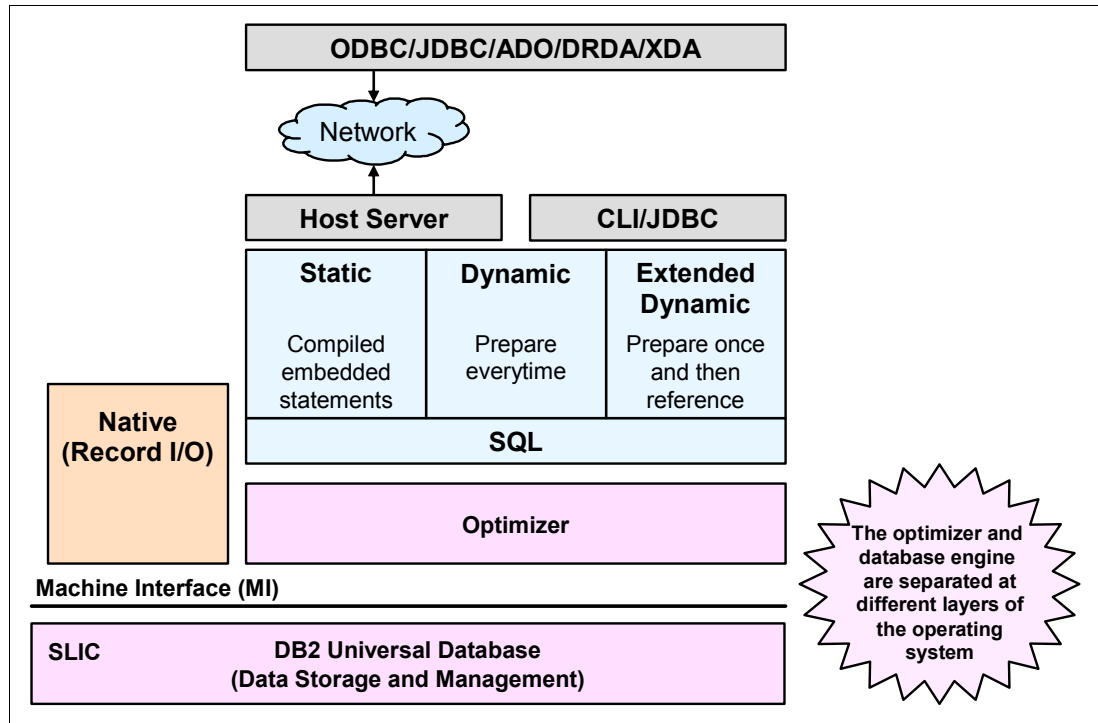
ODBC/JDBC/ADO/DRDA/XDA

Network

Host Server

CLI/JDBC

Static

Compiled embedded statements

Dynamic

Prepare everytime

Extended Dynamic

Prepare once and then reference

SQL

Native (Record I/O)

Optimizer

The optimizer and database engine are separated at different layers of the operating system

Machine Interface (MI)

SLIC

DB2 Universal Database (Data Storage and Management)